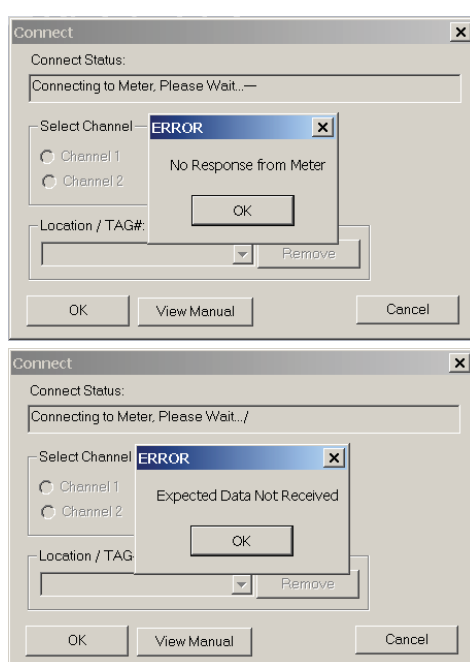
Connect
×
Connect Status:
Connecting to Meter, Please Wait...—
Select Channel
Channel 1
Channel 2
ERROR
×
No Response from Meter
OK
Location / TAG#:
Remove
OK
View Manual
Cancel

Connect
×
Connect Status:
Connecting to Meter, Please Wait.../
Select Channel
Channel 1
Channel 2
ERROR
×
Expected Data Not Received
OK
Location / TAG
Remove
OK
View Manual
Cancel